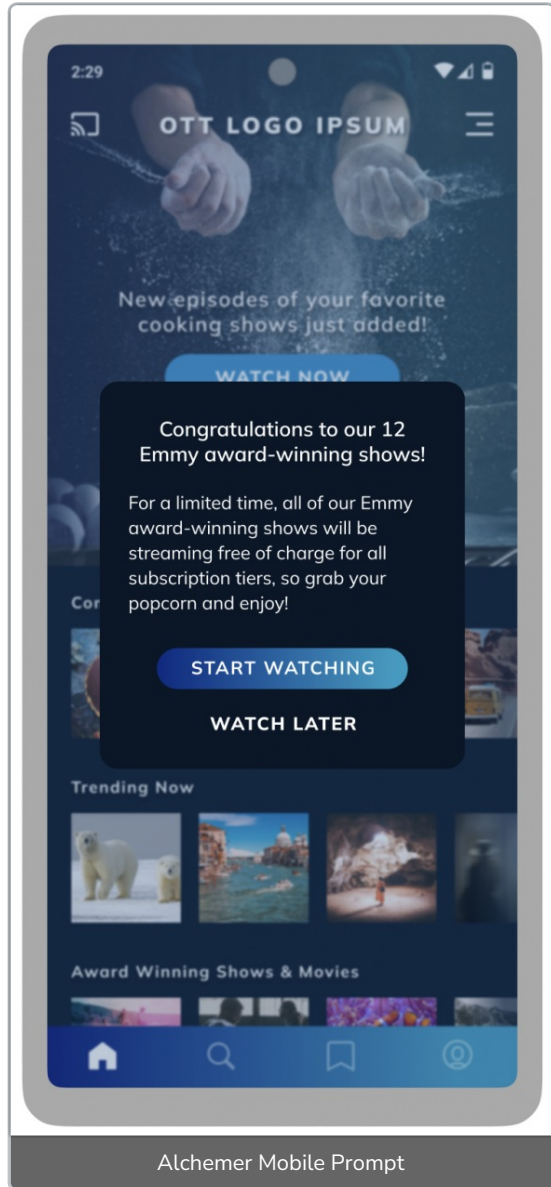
2:29

OTT LOGO IPSUM

New episodes of your favorite cooking shows just added!

WATCH NOW

Congratulations to our 12 Emmy award-winning shows!

For a limited time, all of our Emmy award-winning shows will be streaming free of charge for all subscription tiers, so grab your popcorn and enjoy!

START WATCHING

WATCH LATER

Co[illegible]

Trending Now

Award Winning Shows & Movies

Alchemer Mobile Prompt